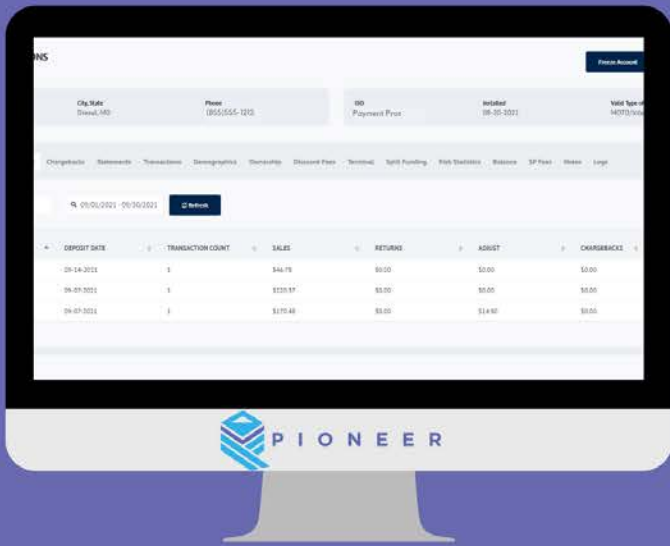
ONS

Freeze Account

City, State
Diesel, MD

Phone
(855)555-1212

ISO
Payment Pros

Installed
08-30-2021

Valid Type of
MOTO/Inte

Chargebacks Statements Transactions Demographics Ownership Discount Fees Terminal Split Funding Risk Statistics Balance SP Fees Notes Logs

09/01/2021 - 09/30/2021

Refresh

| DEPOSIT DATE | TRANSACTION COUNT | SALES | RETURNS | ADJUST | CHARGEBACKS |
|---|---|---|---|---|---|
| 09-14-2021 | 1 | $46.75 | $0.00 | $0.00 | $0.00 |
| 09-07-2021 | 1 | $133.37 | $0.00 | $0.00 | $0.00 |
| 09-07-2021 | 1 | $170.48 | $0.00 | $14.60 | $0.00 |

PIONEER